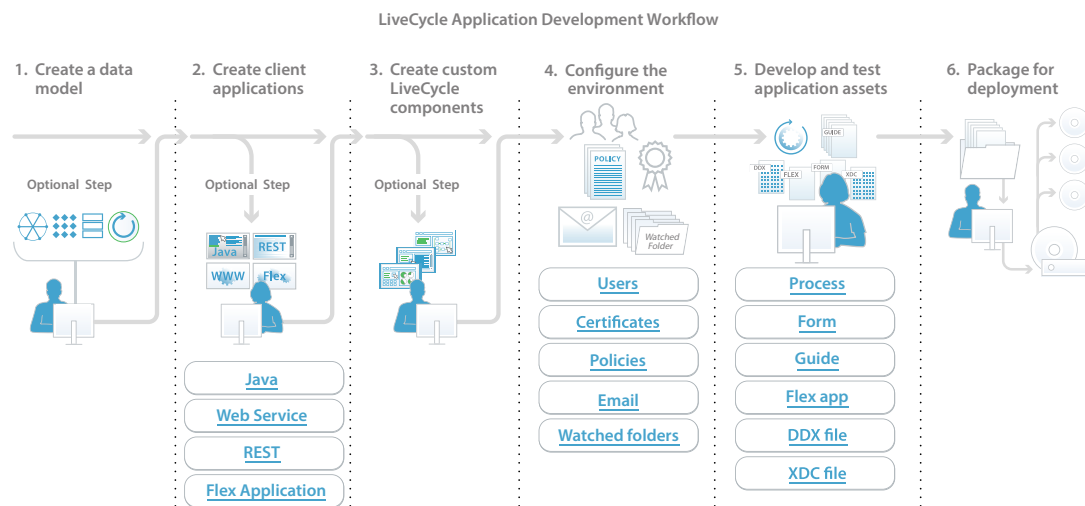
LiveCycle Application Development Workflow

1. Create a data model

Optional Step

2. Create client applications

Optional Step

Java REST WWW Flex

Java

Web Service

REST

Flex Application

3. Create custom LiveCycle components

Optional Step

4. Configure the environment

POLICY

Watched Folder

Users

Certificates

Policies

Email

Watched folders

5. Develop and test application assets

GUIDE

DDX FLEX FORM XDC

Process

Form

Guide

Flex app

DDX file

XDC file

6. Package for deployment